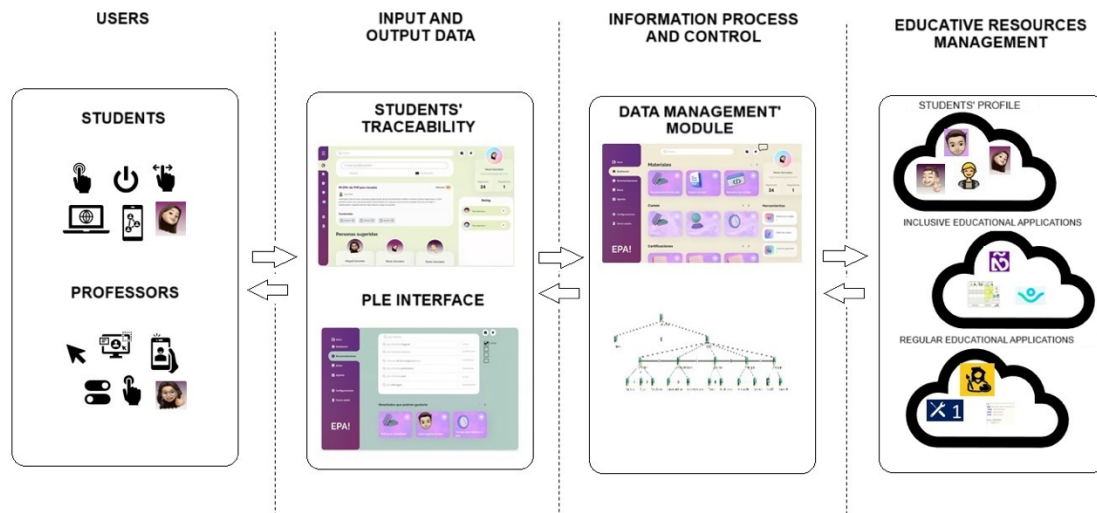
USERS

STUDENTS

PROFESSORS

INPUT AND OUTPUT DATA

STUDENTS' TRACEABILITY

PLE INTERFACE

EPA!

INFORMATION PROCESS AND CONTROL

DATA MANAGEMENT' MODULE

Materiales

Cursos

EPA!

EDUCATIVE RESOURCES MANAGEMENT

STUDENTS' PROFILE

INCLUSIVE EDUCATIONAL APPLICATIONS

REGULAR EDUCATIONAL APPLICATIONS